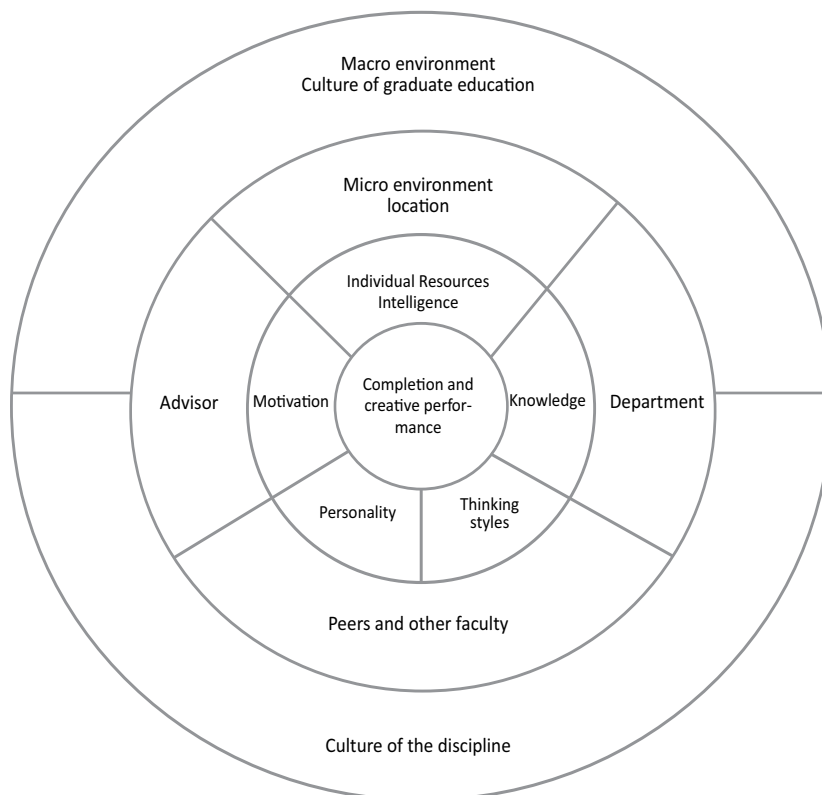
Macro environment
Culture of graduate education

Micro environment
location

Individual Resources
Intelligence

Advisor

Motivation

Completion and creative performance

Knowledge

Department

Personality

Thinking styles

Peers and other faculty

Culture of the discipline